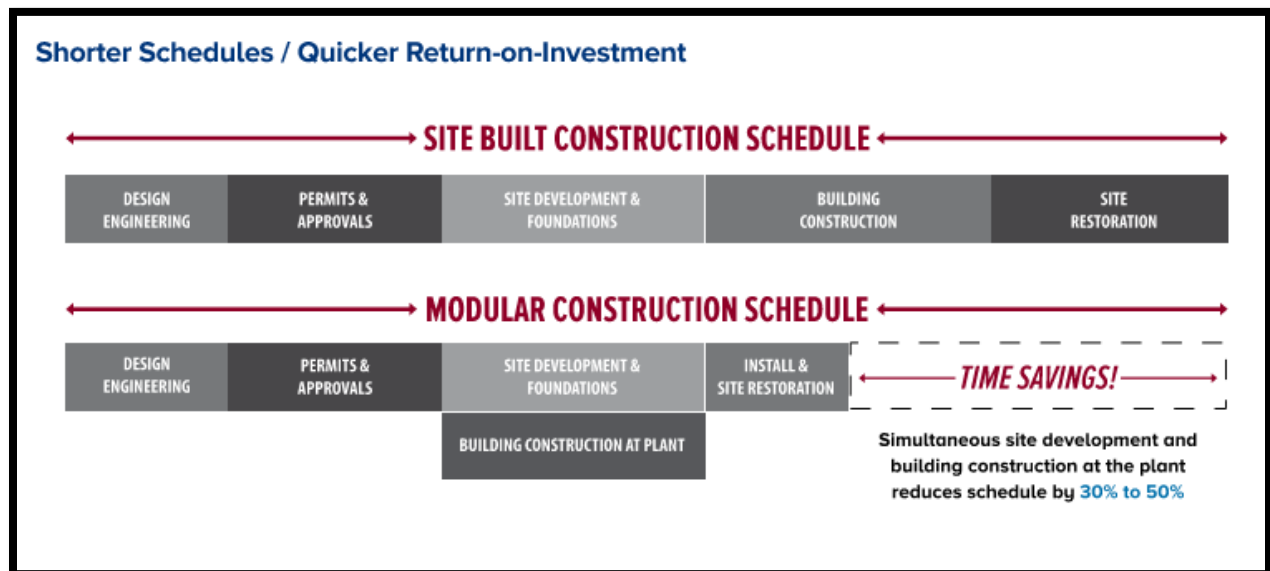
Shorter Schedules / Quicker Return-on-Investment

SITE BUILT CONSTRUCTION SCHEDULE

DESIGN ENGINEERING

PERMITS & APPROVALS

SITE DEVELOPMENT & FOUNDATIONS

BUILDING CONSTRUCTION

SITE RESTORATION

MODULAR CONSTRUCTION SCHEDULE

DESIGN ENGINEERING

PERMITS & APPROVALS

SITE DEVELOPMENT & FOUNDATIONS

INSTALL & SITE RESTORATION

TIME SAVINGS!

BUILDING CONSTRUCTION AT PLANT

Simultaneous site development and building construction at the plant reduces schedule by 30% to 50%